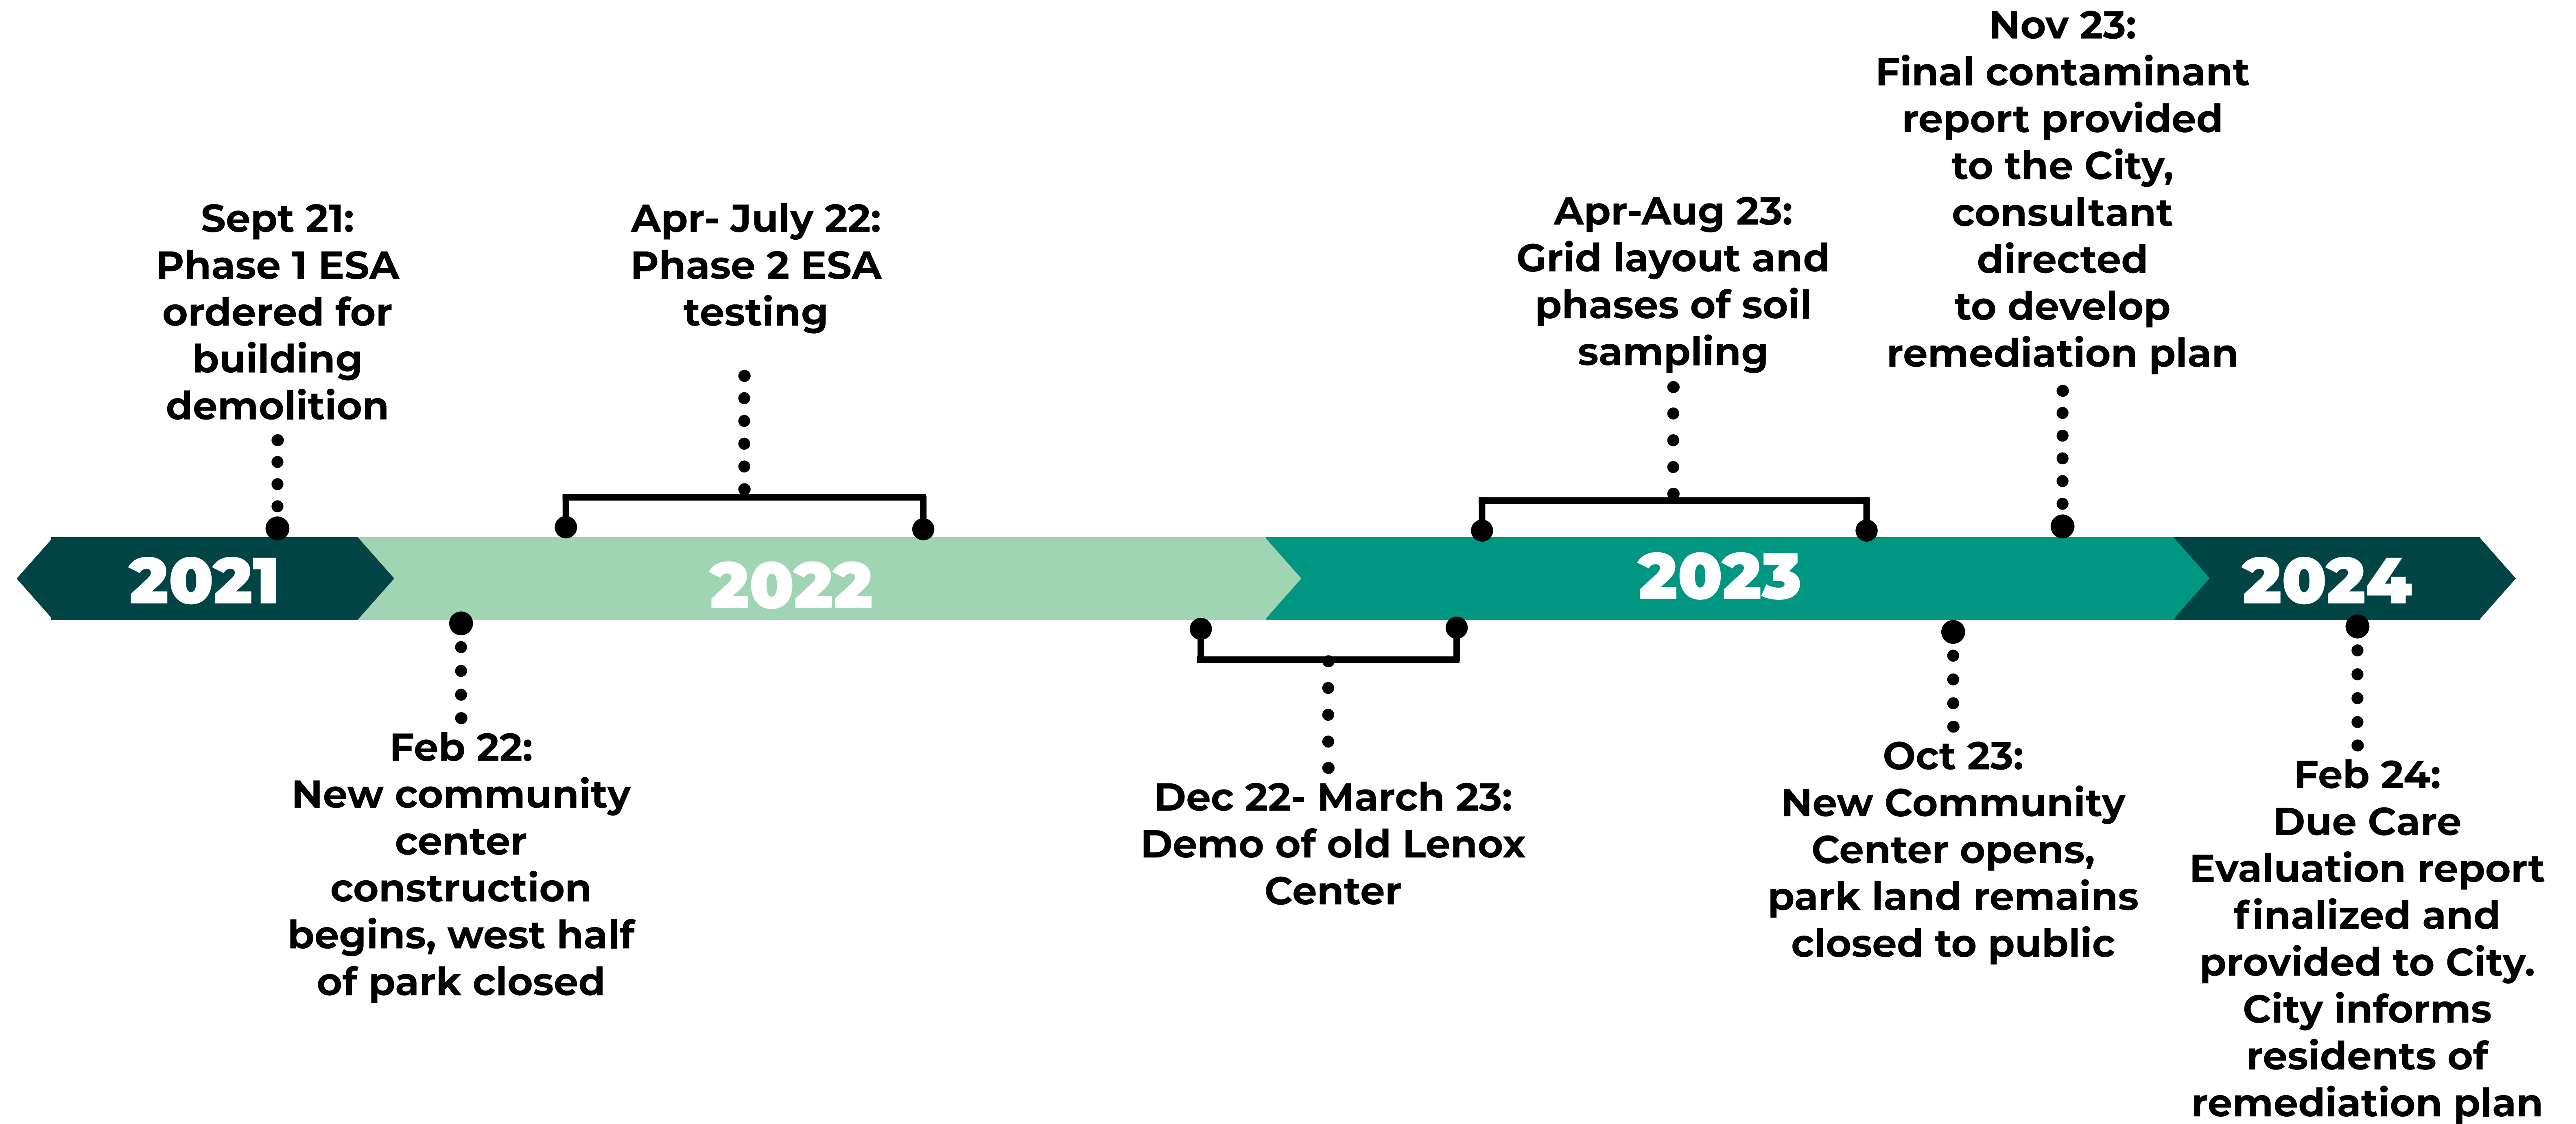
Sept 21:
Phase 1 ESA ordered for building demolition

Apr- July 22:
Phase 2 ESA testing

Apr-Aug 23:
Grid layout and phases of soil sampling

Nov 23:
Final contaminant report provided to the City, consultant directed to develop remediation plan

2021

2022

2023

2024

Feb 22:
New community center construction begins, west half of park closed

Dec 22- March 23:
Demo of old Lenox Center

Oct 23:
New Community Center opens, park land remains closed to public

Feb 24:
Due Care Evaluation report finalized and provided to City. City informs residents of remediation plan